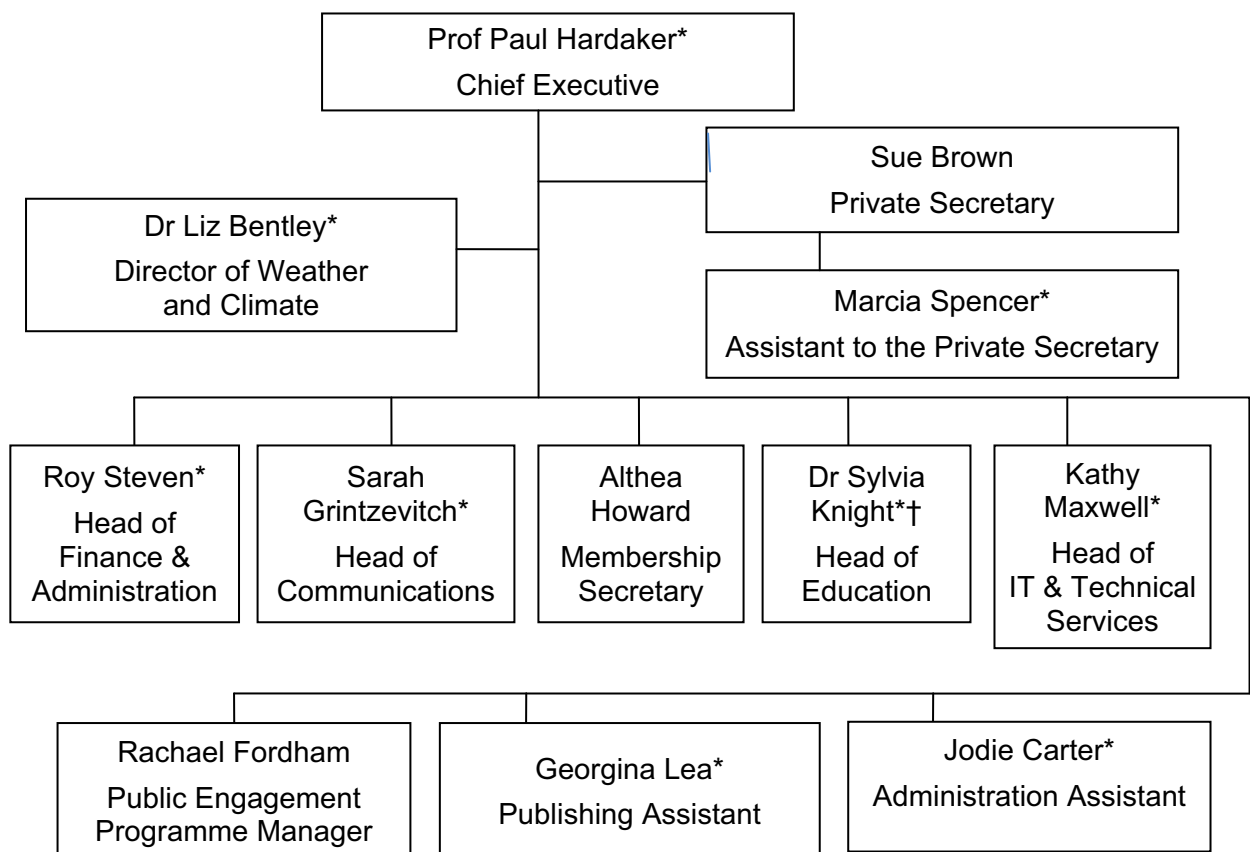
Prof Paul Hardaker*
Chief Executive

Sue Brown
Private Secretary

Dr Liz Bentley*
Director of Weather and Climate

Marcia Spencer*
Assistant to the Private Secretary

Roy Steven*
Head of Finance & Administration

Sarah Grintzevitch*
Head of Communications

Althea Howard
Membership Secretary

Dr Sylvia Knight*†
Head of Education

Kathy Maxwell*
Head of IT & Technical Services

Rachael Fordham
Public Engagement Programme Manager

Georgina Lea*
Publishing Assistant

Jodie Carter*
Administration Assistant